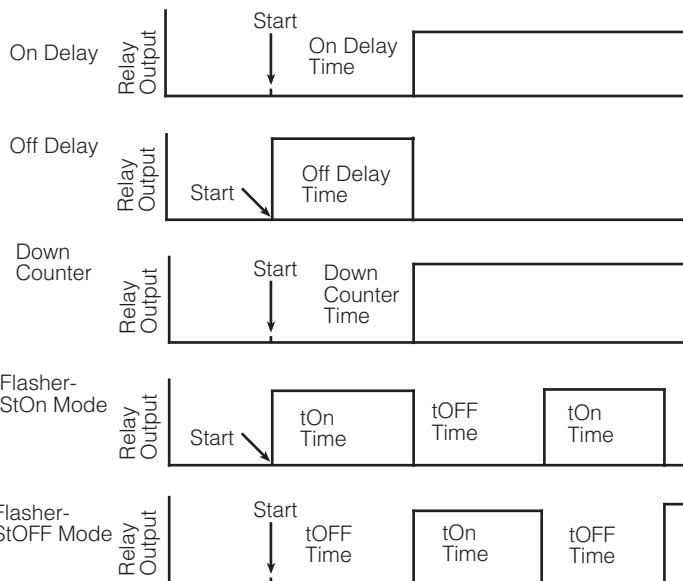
On Delay
Relay Output
Start
On Delay Time

Off Delay
Relay Output
Start
Off Delay Time

Down Counter
Relay Output
Start
Down Counter Time

Flasher-StOn Mode
Relay Output
Start
tOn Time
tOFF Time
tOn Time

Flasher-StOFF Mode
Relay Output
Start
tOFF Time
tOn Time
tOFF Time